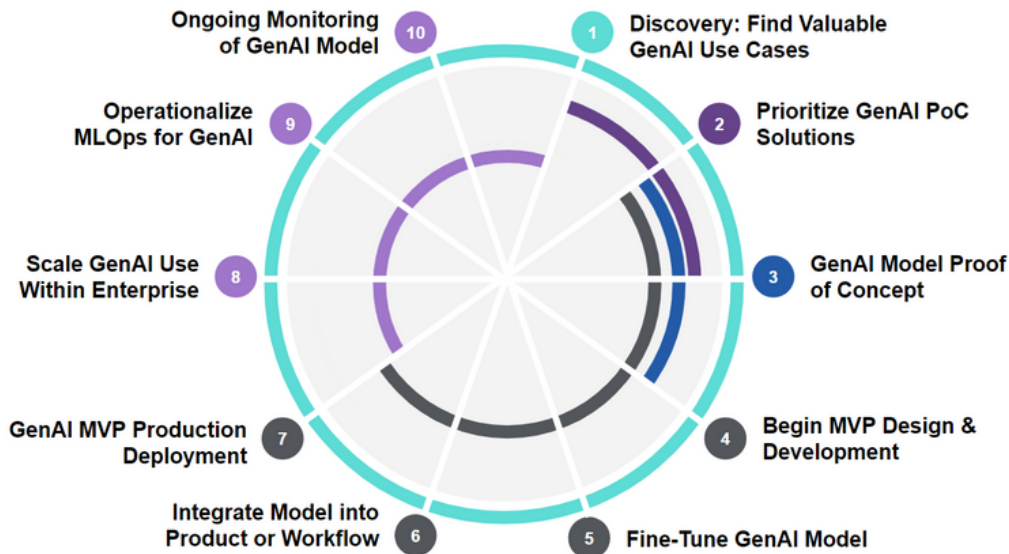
10 Ongoing Monitoring of GenAI Model

1 Discovery: Find Valuable GenAI Use Cases

9 Operationalize MLOps for GenAI

2 Prioritize GenAI PoC Solutions

8 Scale GenAI Use Within Enterprise

3 GenAI Model Proof of Concept

7 GenAI MVP Production Deployment

4 Begin MVP Design & Development

6 Integrate Model into Product or Workflow

5 Fine-Tune GenAI Model